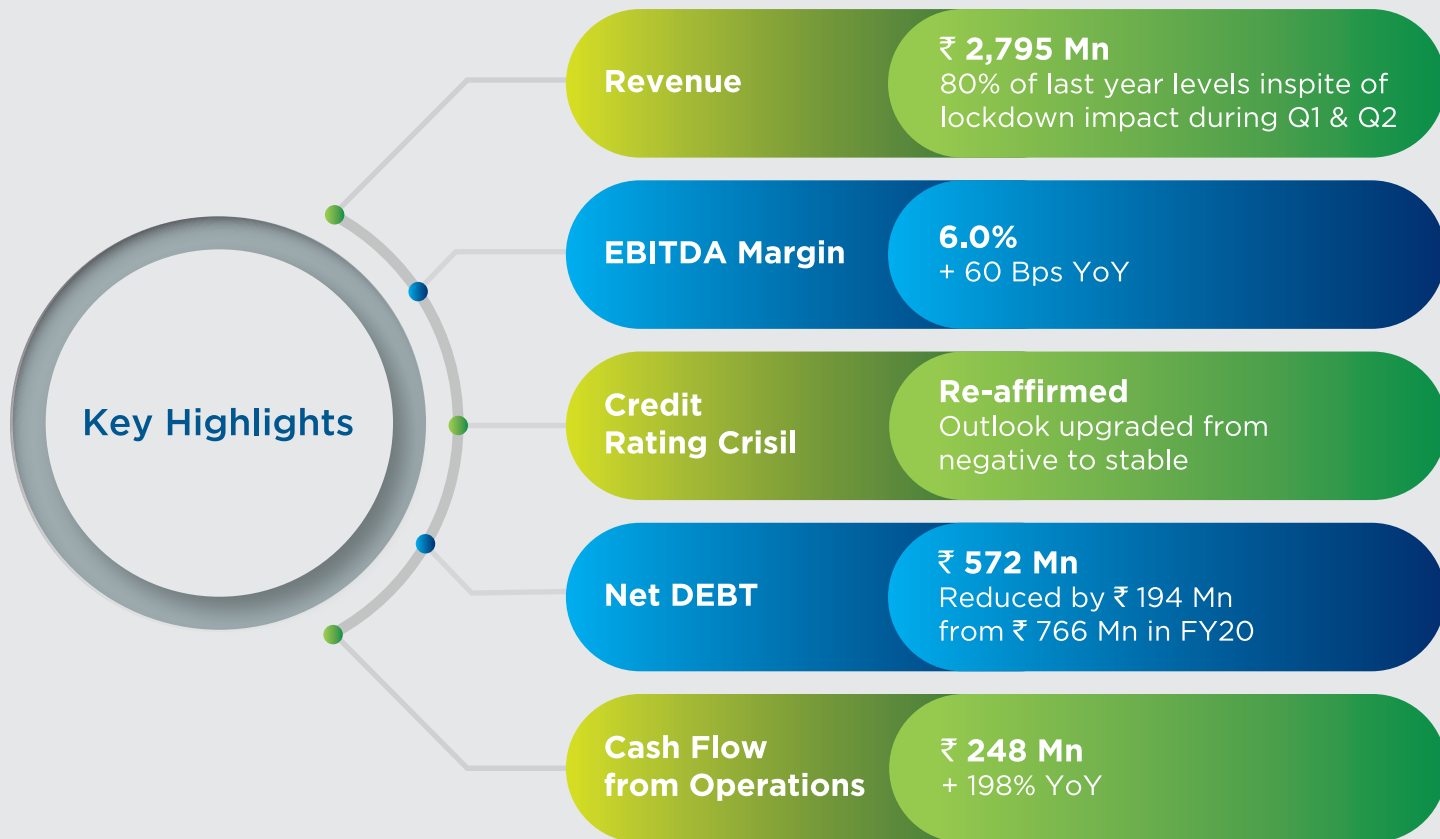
Key Highlights

Revenue

₹ 2,795 Mn
80% of last year levels inspite of lockdown impact during Q1 & Q2

EBITDA Margin

6.0%
+ 60 Bps YoY

Credit Rating Crisil

Re-affirmed
Outlook upgraded from negative to stable

Net DEBT

₹ 572 Mn
Reduced by ₹ 194 Mn from ₹ 766 Mn in FY20

Cash Flow from Operations

₹ 248 Mn
+ 198% YoY